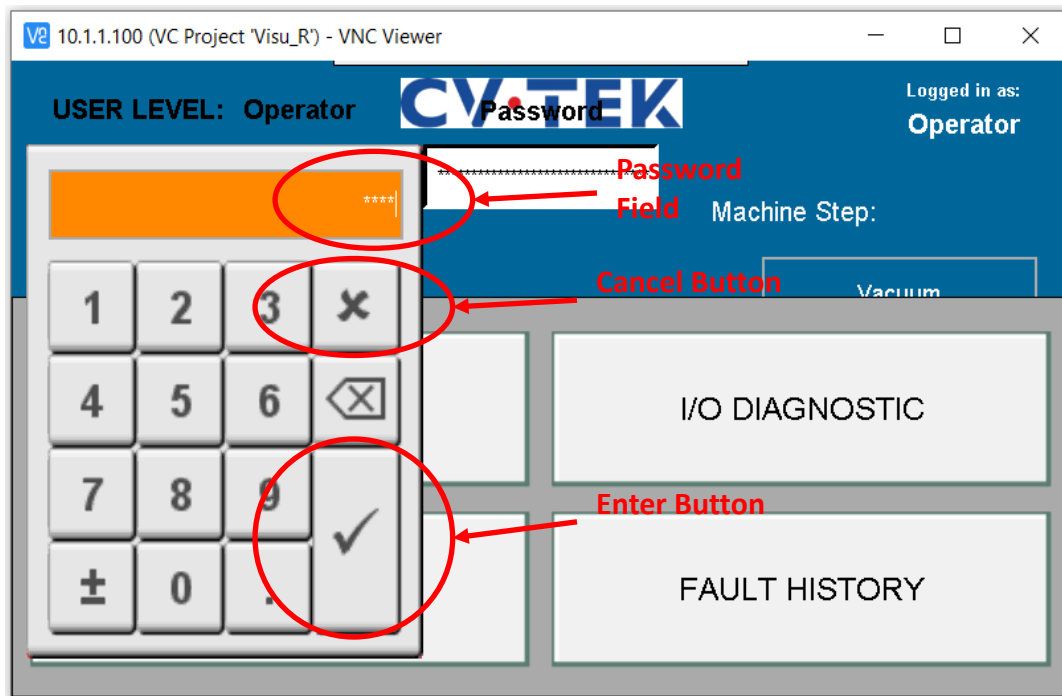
10.1.1.100 (VC Project 'Visu_R') - VNC Viewer

USER LEVEL: Operator

CV·TEK

Password

Logged in as:
Operator

****

Password Field

Machine Step:

Cancel Button

Vacuum

1 2 3 ✕
4 5 6 ⌫
7 8 9 ✓
± 0 .

I/O DIAGNOSTIC

Enter Button

FAULT HISTORY